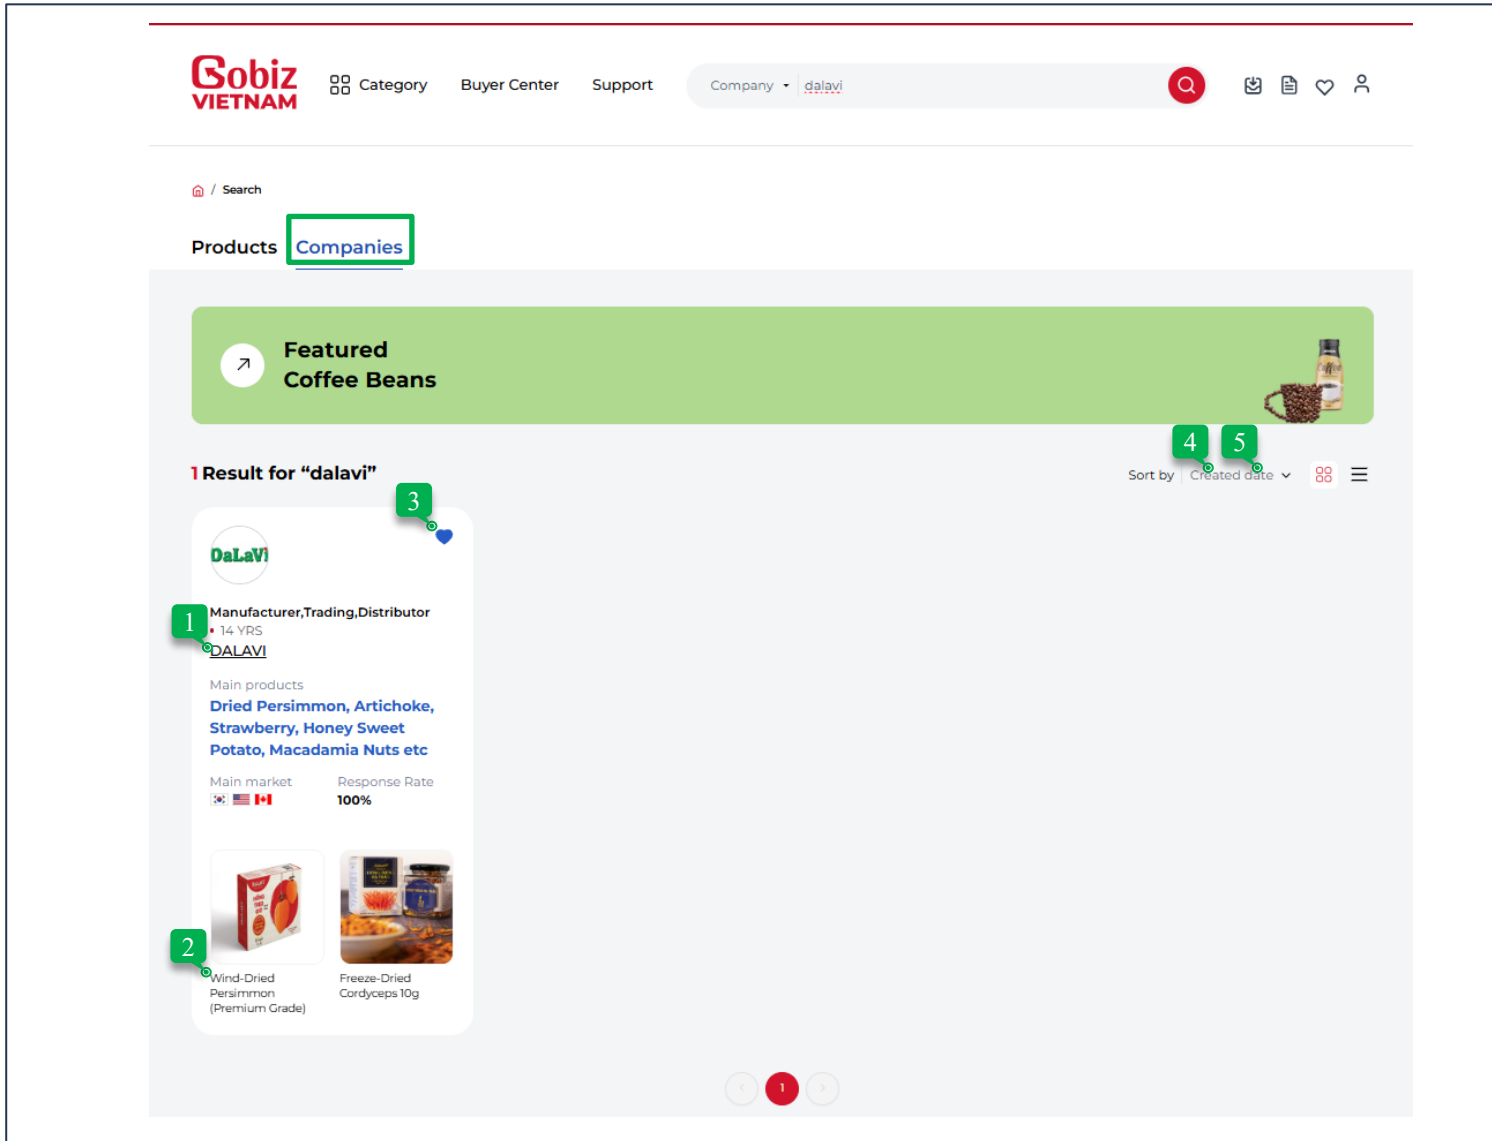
Gobiz VIETNAM

Category Buyer Center Support

Company dalavi

Search

Products Companies

Featured Coffee Beans

1 Result for “dalavi”

Sort by Created date

4 5

3

DaLaVi

Manufacturer,Trading,Distributor

1

14 YRS

DALAVI

Main products

Dried Persimmon, Artichoke, Strawberry, Honey Sweet Potato, Macadamia Nuts etc

Main market

Response Rate

100%

2

Wind-Dried Persimmon (Premium Grade)

Freeze-Dried Cordyceps 10g

1